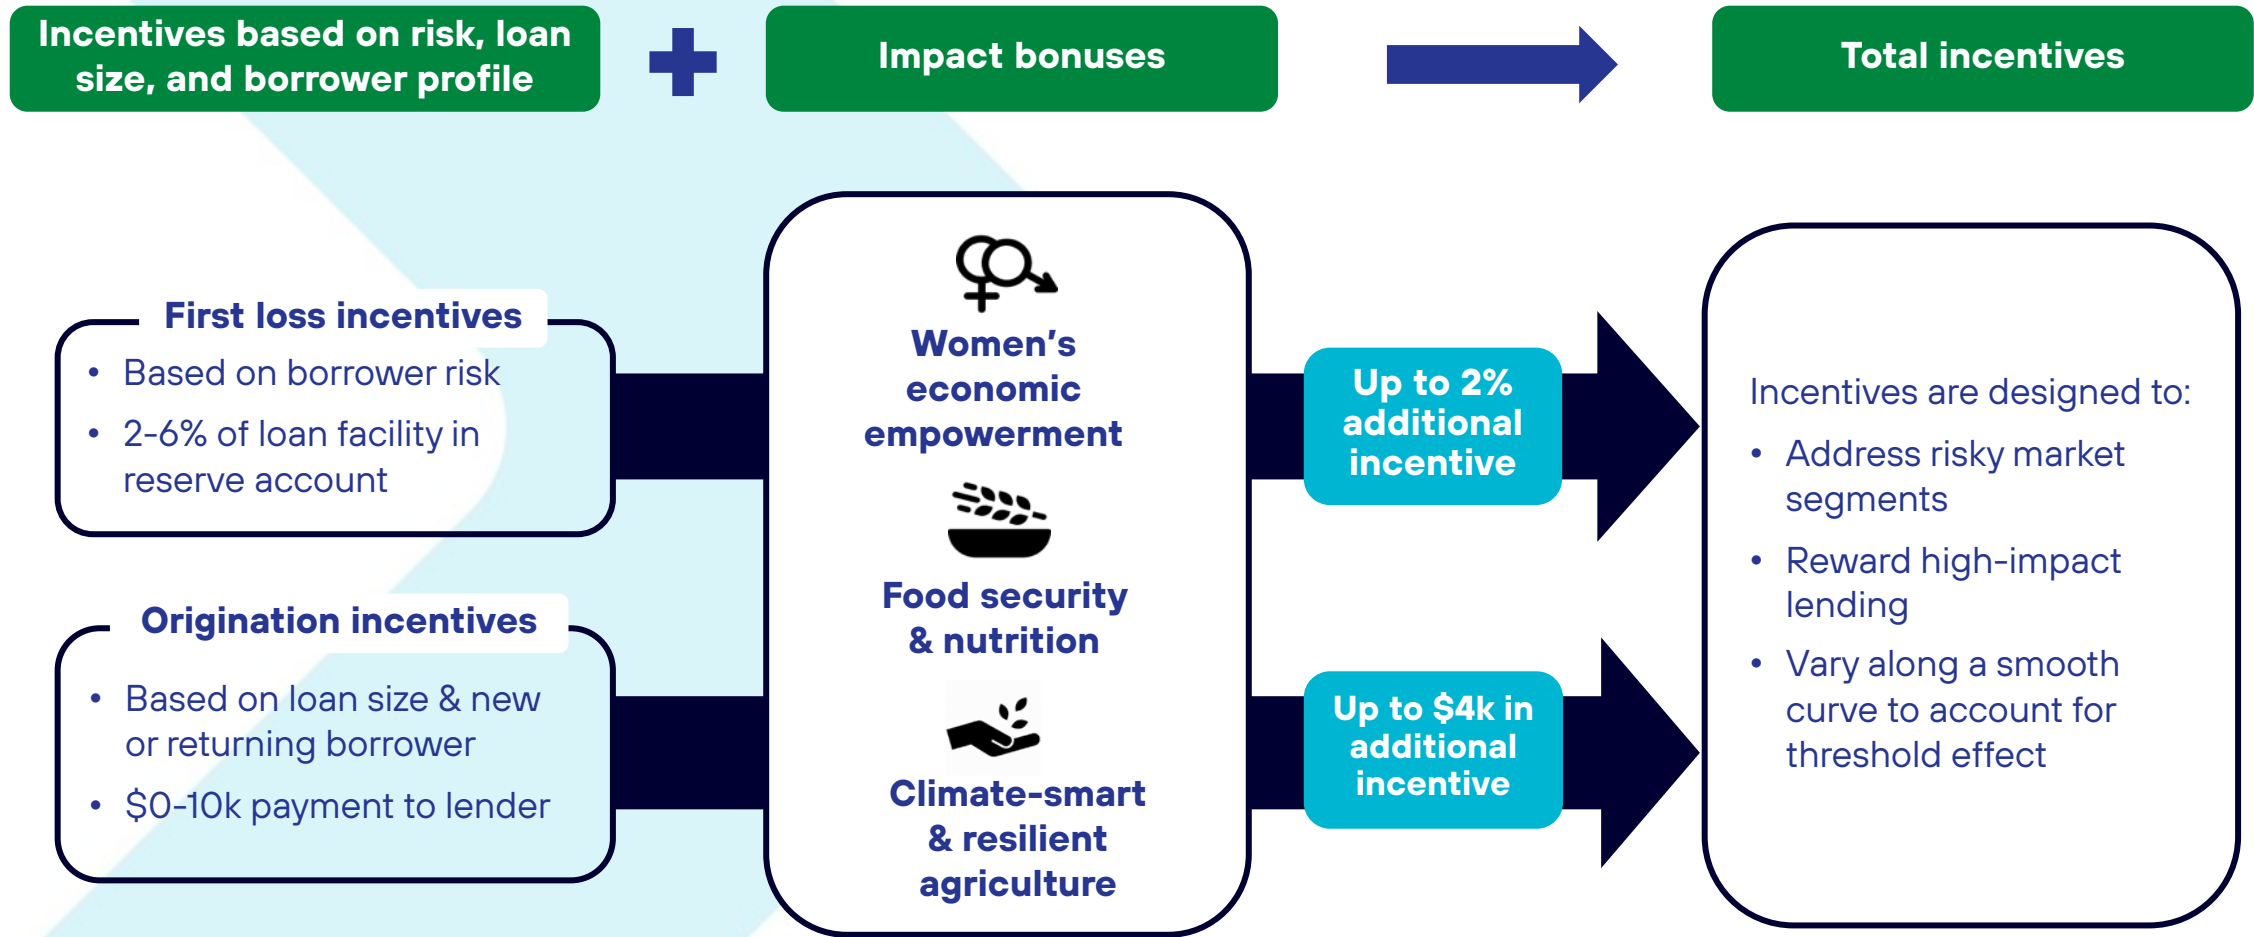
Incentives based on risk, loan size, and borrower profile

Impact bonuses

Total incentives

First loss incentives

- Based on borrower risk
- 2-6% of loan facility in reserve account

Origination incentives

- Based on loan size & new or returning borrower
- $0-10k payment to lender

Women's economic empowerment

Food security & nutrition

Climate-smart & resilient agriculture

Up to 2% additional incentive

Up to $4k in additional incentive

Incentives are designed to:

- Address risky market segments
- Reward high-impact lending
- Vary along a smooth curve to account for threshold effect